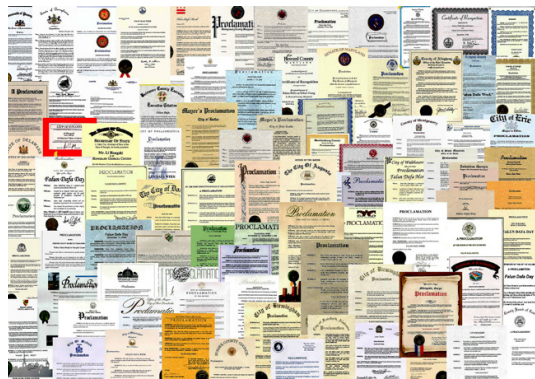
Proclamation
Proclamation
Certificate of Recognition
Howard County
Certificate of Recognition
Proclamation
A Proclamation
Mayor's Proclamation
City of Erie
Falun Dafa Day
Proclamation
The City of Los Angeles
City of Waukesha
Proclamation
Proclamation
PROCLAMATION
Proclamation
Proclamation
PROCLAMATION
A PROCLAMATION
Proclamation
Proclamation
Proclamation
City of Birmingham
Proclamation
Proclamation
Falun Dafa Day
Proclamation